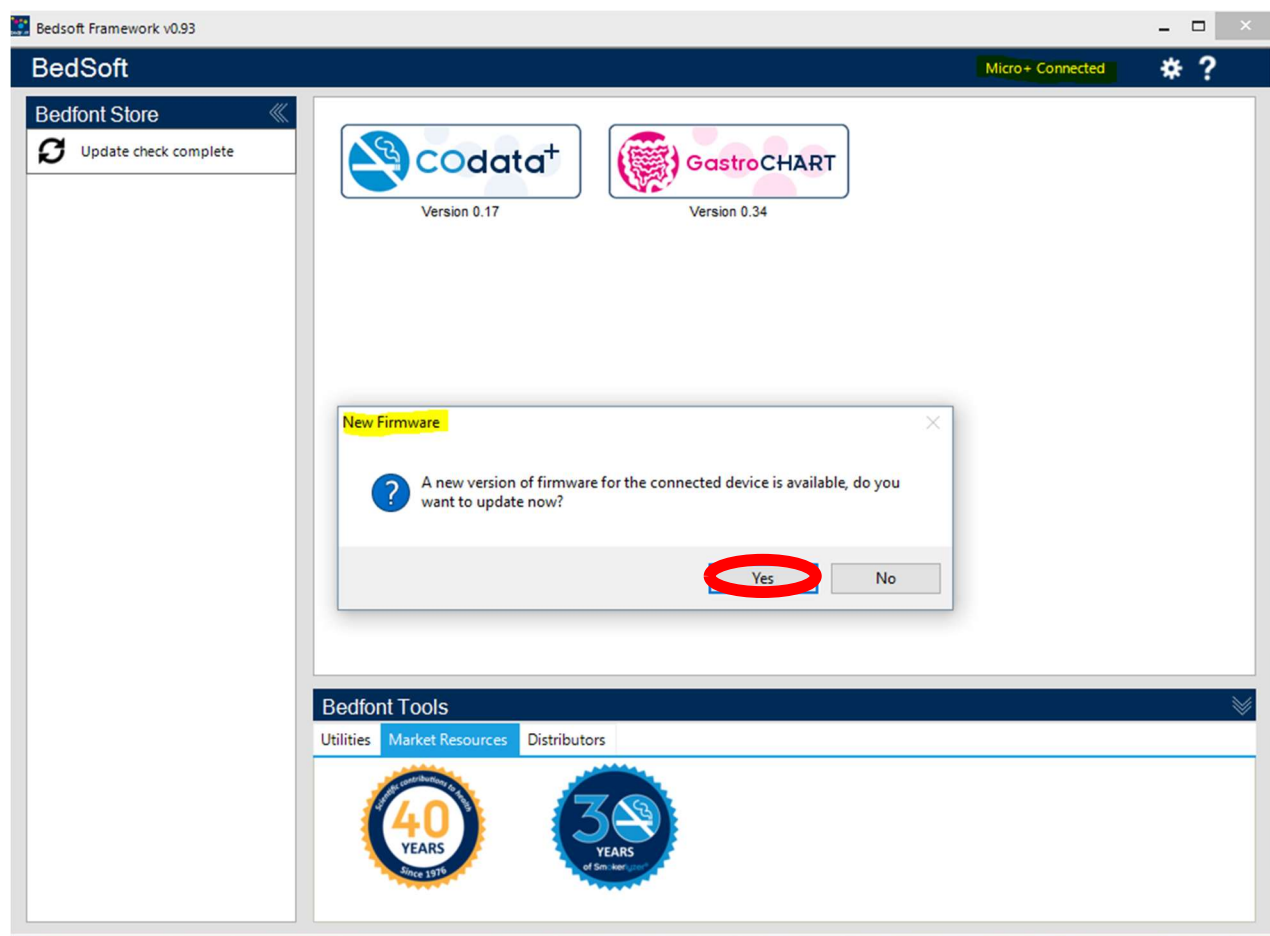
Bedsoft Framework v0.93

BedSoft

Micro+ Connected

Bedfont Store

Update check complete

COdata+

Version 0.17

GastroCHART

Version 0.34

New Firmware

A new version of firmware for the connected device is available, do you want to update now?

Yes

No

Bedfont Tools

Utilities

Market Resources

Distributors

Scientific contributions to health

40 YEARS

Since 1976

30 YEARS

of Smokerlyzer®